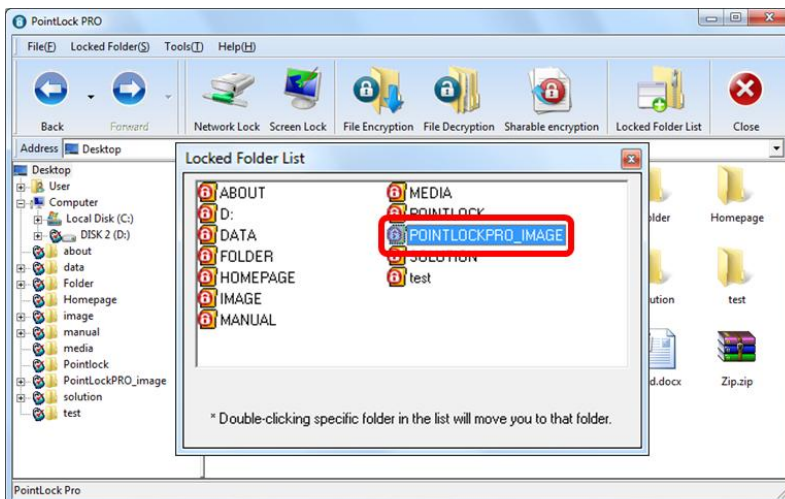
PointLock PRO

File(F) Locked Folder(S) Tools(T) Help(H)

Back Forward Network Lock Screen Lock File Encryption File Decryption Sharable encryption Locked Folder List Close

Address Desktop

Desktop
User
Computer
Local Disk (C:)
DISK 2 (D:)
about
data
Folder
Homepage
image
manual
media
Pointlock
PointLockPRO_image
solution
test

Locked Folder List

ABOUT
D:
DATA
FOLDER
HOMEPAGE
IMAGE
MANUAL
MEDIA
POINTLOCK
POINTLOCKPRO_IMAGE
SOLUTION
test

* Double-clicking specific folder in the list will move you to that folder.

lder Homepage
ution test
d.docx Zip.zip

PointLock Pro